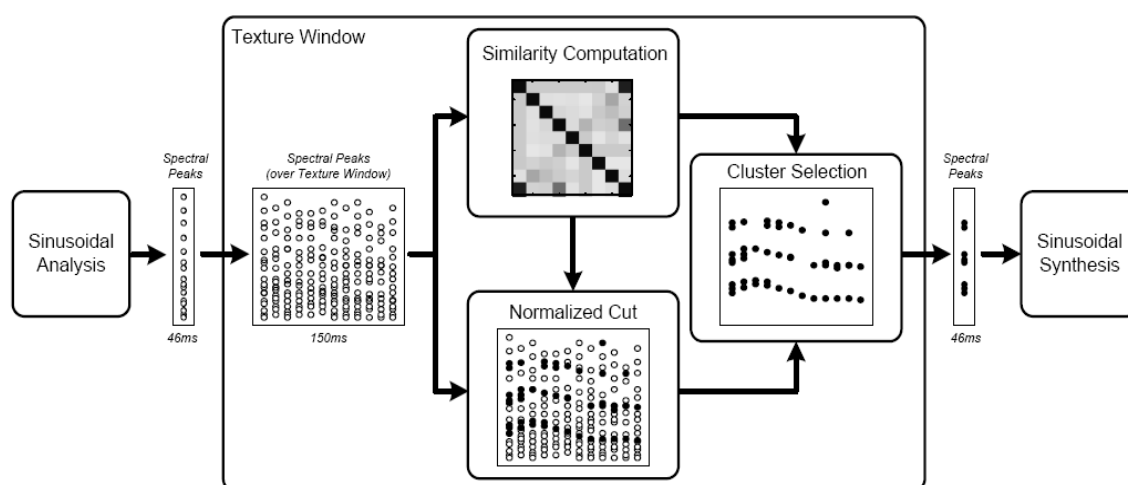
Texture Window

Sinusoidal Analysis

Spectral Peaks

46ms

Spectral Peaks (over Texture Window)

150ms

Similarity Computation

Normalized Cut

Cluster Selection

Spectral Peaks

46ms

Sinusoidal Synthesis